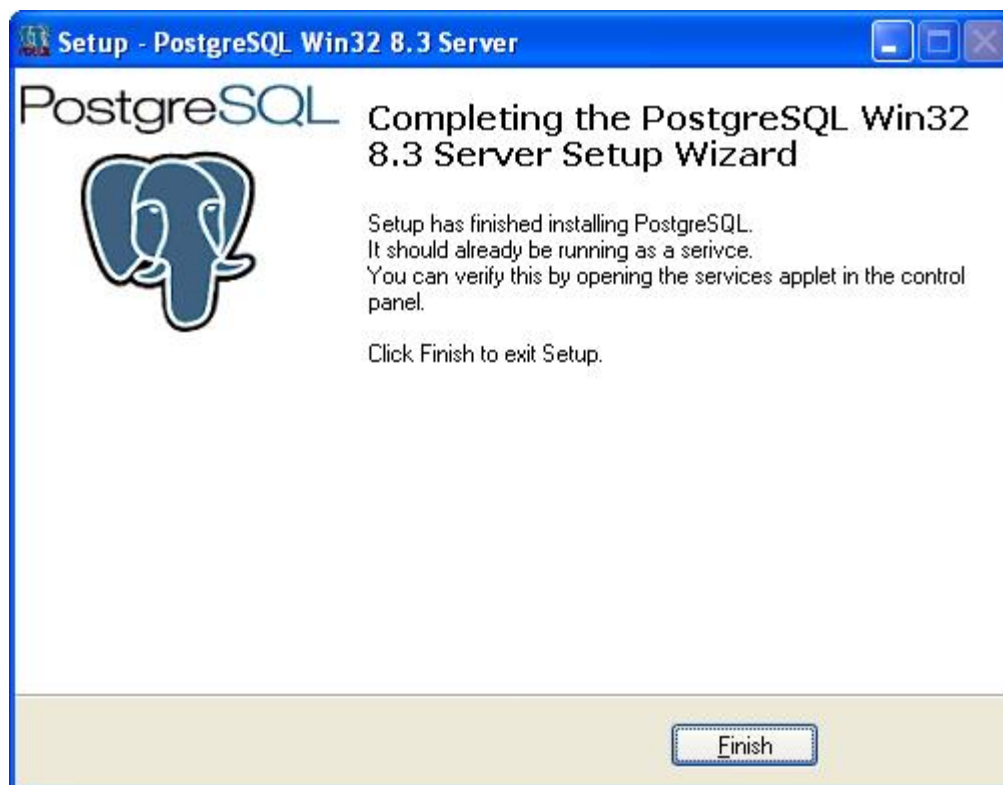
Setup - PostgreSQL Win32 8.3 Server

PostgreSQL

Completing the PostgreSQL Win32 8.3 Server Setup Wizard

Setup has finished installing PostgreSQL.
It should already be running as a serivce.
You can verify this by opening the services applet in the control panel.

Click Finish to exit Setup.

Finish